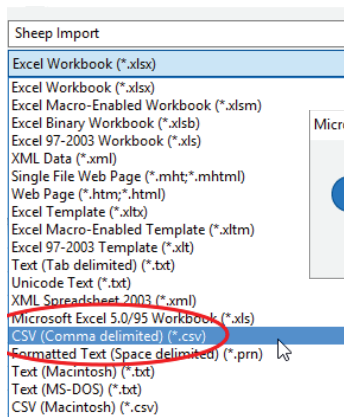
Sheep Import

Excel Workbook (*.xlsx)

Excel Workbook (*.xlsx)
Excel Macro-Enabled Workbook (*.xlsm)
Excel Binary Workbook (*.xlsb)
Excel 97-2003 Workbook (*.xls)
XML Data (*.xml)
Single File Web Page (*.mht;*.mhtml)
Web Page (*.htm;*.html)
Excel Template (*.xltx)
Excel Macro-Enabled Template (*.xltm)
Excel 97-2003 Template (*.xlt)
Text (Tab delimited) (*.txt)
Unicode Text (*.txt)
XML Spreadsheet 2003 (*.xml)
Microsoft Excel 5.0/95 Workbook (*.xls)
CSV (Comma delimited) (*.csv)
Formatted Text (Space delimited) (*.prn)
Text (Macintosh) (*.txt)
Text (MS-DOS) (*.txt)
CSV (Macintosh) (*.csv)

Micro